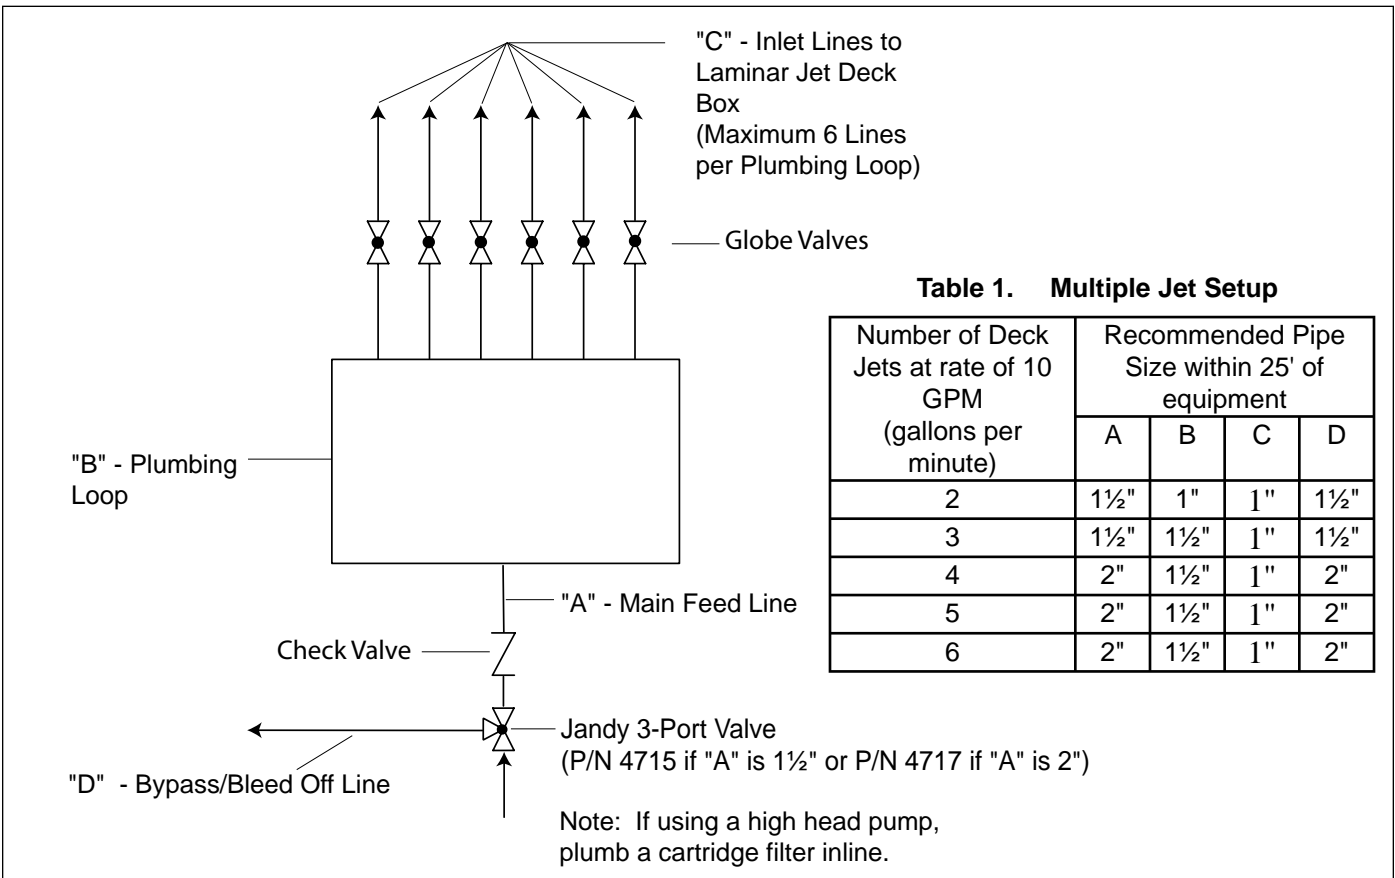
"C" - Inlet Lines to Laminar Jet Deck Box (Maximum 6 Lines per Plumbing Loop)

Globe Valves

"B" - Plumbing Loop

"A" - Main Feed Line

Check Valve

Jandy 3-Port Valve (P/N 4715 if "A" is 1½" or P/N 4717 if "A" is 2")

"D" - Bypass/Bleed Off Line

Note: If using a high head pump, plumb a cartridge filter inline.

**Table 1. Multiple Jet Setup**

| Number of Deck Jets at rate of 10 GPM (gallons per minute) | Recommended Pipe Size within 25' of equipment A | B | C | D |
|---|---|---|---|---|
| 2 | 1½" | 1" | 1" | 1½" |
| 3 | 1½" | 1½" | 1" | 1½" |
| 4 | 2" | 1½" | 1" | 2" |
| 5 | 2" | 1½" | 1" | 2" |
| 6 | 2" | 1½" | 1" | 2" |